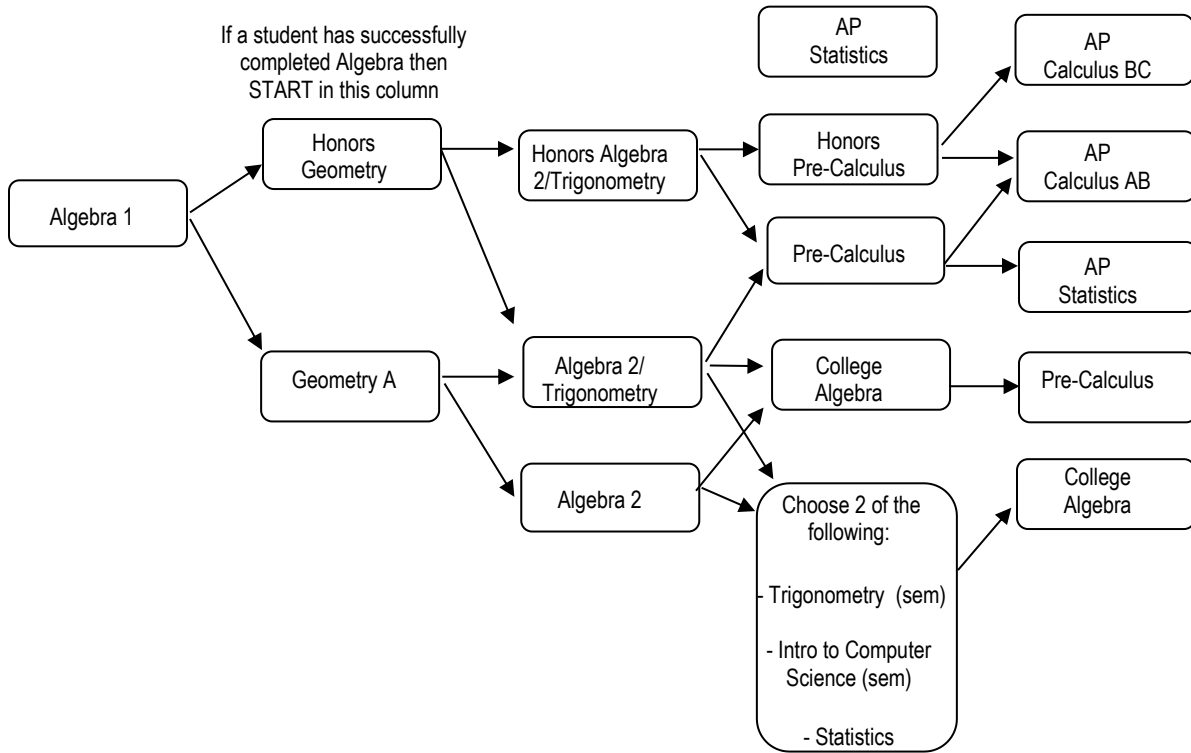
If a student has successfully completed Algebra then START in this column

AP Statistics

AP Calculus BC

Algebra 1

Honors Geometry

Honors Algebra 2/Trigonometry

Honors Pre-Calculus

AP Calculus AB

Pre-Calculus

AP Statistics

Geometry A

Algebra 2/ Trigonometry

College Algebra

Pre-Calculus

Algebra 2

Choose 2 of the following:

- Trigonometry (sem)

- Intro to Computer Science (sem)

- Statistics

College Algebra